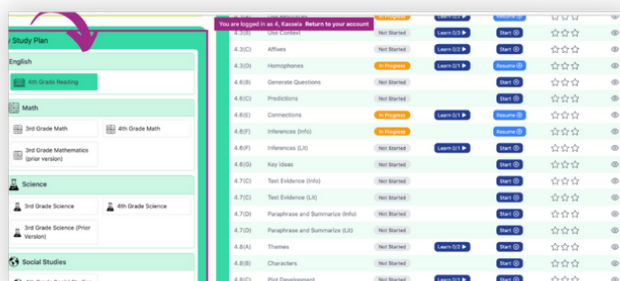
Study Plan

English

4th Grade Reading

Math

3rd Grade Math

4th Grade Math

3rd Grade Mathematics (prior version)

Science

3rd Grade Science

4th Grade Science

3rd Grade Science (Prior Version)

Social Studies

You are logged in as K. Kassela Return to your account

| | | | | | |
|---|---|---|---|---|---|
| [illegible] | | In Progress | Learn 0/3 | Resume | ☆☆☆ |
| 4.3(B) | Use Context | Not Started | Learn 0/3 | Start | ☆☆☆ |
| 4.3(C) | Affixes | Not Started | Learn 0/3 | Start | ☆☆☆ |
| 4.3(D) | Homophones | In Progress | Learn 0/1 | Resume | ☆☆☆ |
| 4.6(B) | Generate Questions | Not Started | | Start | ☆☆☆ |
| 4.6(C) | Predictions | Not Started | | Start | ☆☆☆ |
| 4.6(E) | Connections | In Progress | Learn 0/1 | Resume | ☆☆☆ |
| 4.6(F) | Inferences (Info) | In Progress | | Resume | ☆☆☆ |
| 4.6(F) | Inferences (Lit) | Not Started | Learn 0/1 | Start | ☆☆☆ |
| 4.6(G) | Key Ideas | Not Started | | Start | ☆☆☆ |
| 4.7(C) | Text Evidence (Info) | Not Started | | Start | ☆☆☆ |
| 4.7(C) | Text Evidence (Lit) | Not Started | | Start | ☆☆☆ |
| 4.7(D) | Paraphrase and Summarize (Info) | Not Started | | Start | ☆☆☆ |
| 4.7(D) | Paraphrase and Summarize (Lit) | Not Started | | Start | ☆☆☆ |
| 4.8(A) | Themes | Not Started | Learn 0/1 | Start | ☆☆☆ |
| 4.8(B) | Characters | Not Started | | Start | ☆☆☆ |
| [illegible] | Plot Development | Not Started | Learn 0/1 | Start | ☆☆☆ |